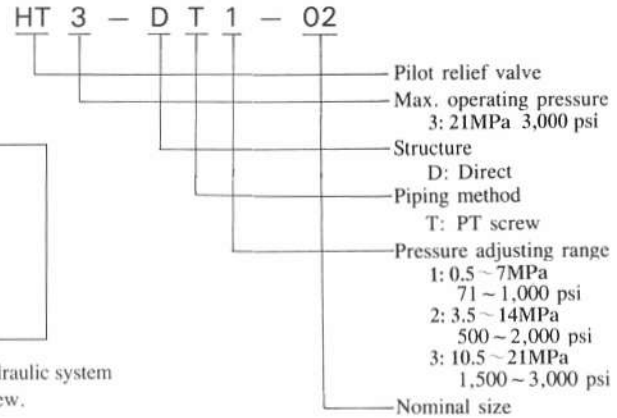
HT 3 – D T 1 – 02

Pilot relief valve

Max. operating pressure
3: 21MPa 3,000 psi

Structure
D: Direct

Piping method
T: PT screw

Pressure adjusting range
1: 0.5 ~ 7MPa
71 ~ 1,000 psi
2: 3.5 ~ 14MPa
500 ~ 2,000 psi
3: 10.5 ~ 21MPa
1,500 ~ 3,000 psi

Nominal size

draulic system
ew.